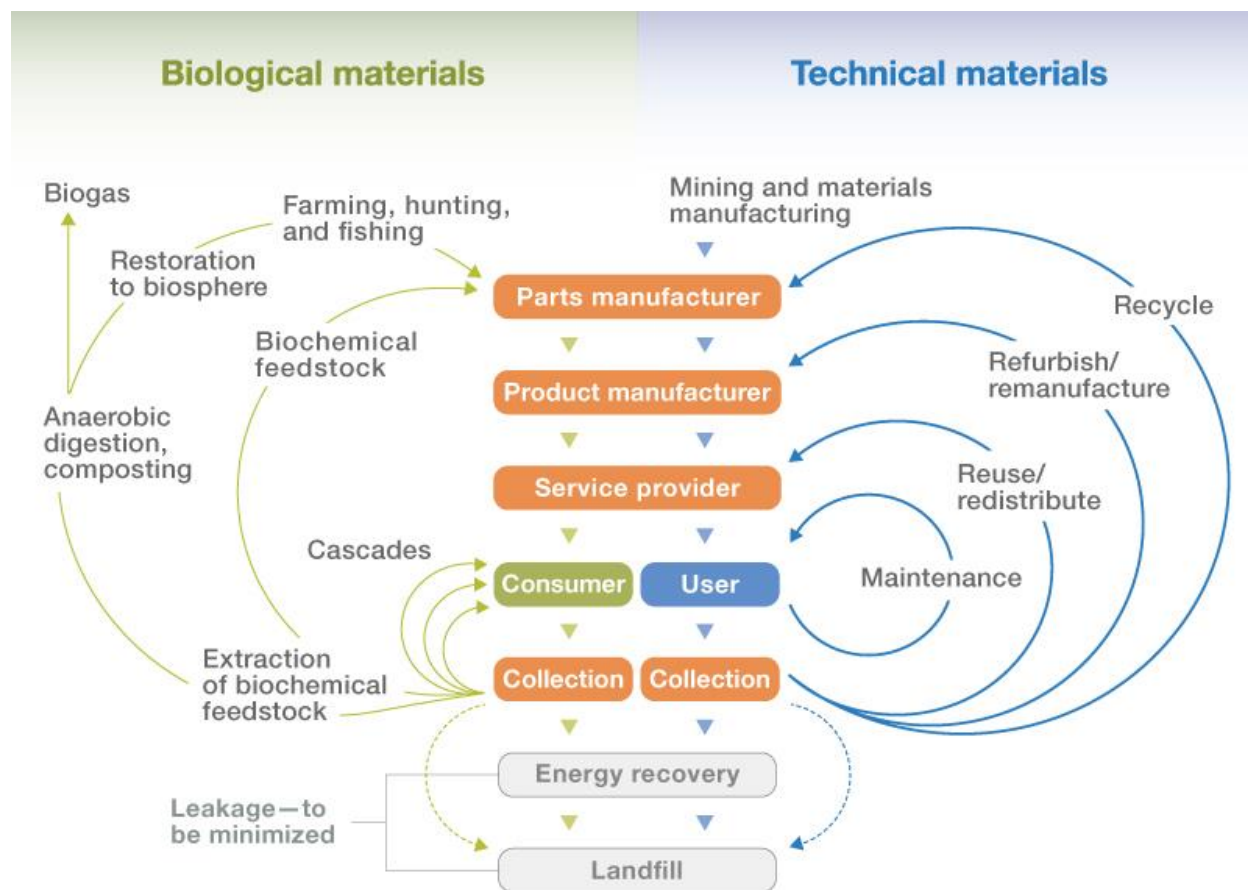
Biological materials

Technical materials

Biogas

Farming, hunting, and fishing

Mining and materials manufacturing

Restoration to biosphere

Parts manufacturer

Recycle

Biochemical feedstock

Product manufacturer

Refurbish/ remanufacture

Anaerobic digestion, composting

Service provider

Reuse/ redistribute

Cascades

Consumer

User

Maintenance

Extraction of biochemical feedstock

Collection

Collection

Energy recovery

Leakage—to be minimized

Landfill